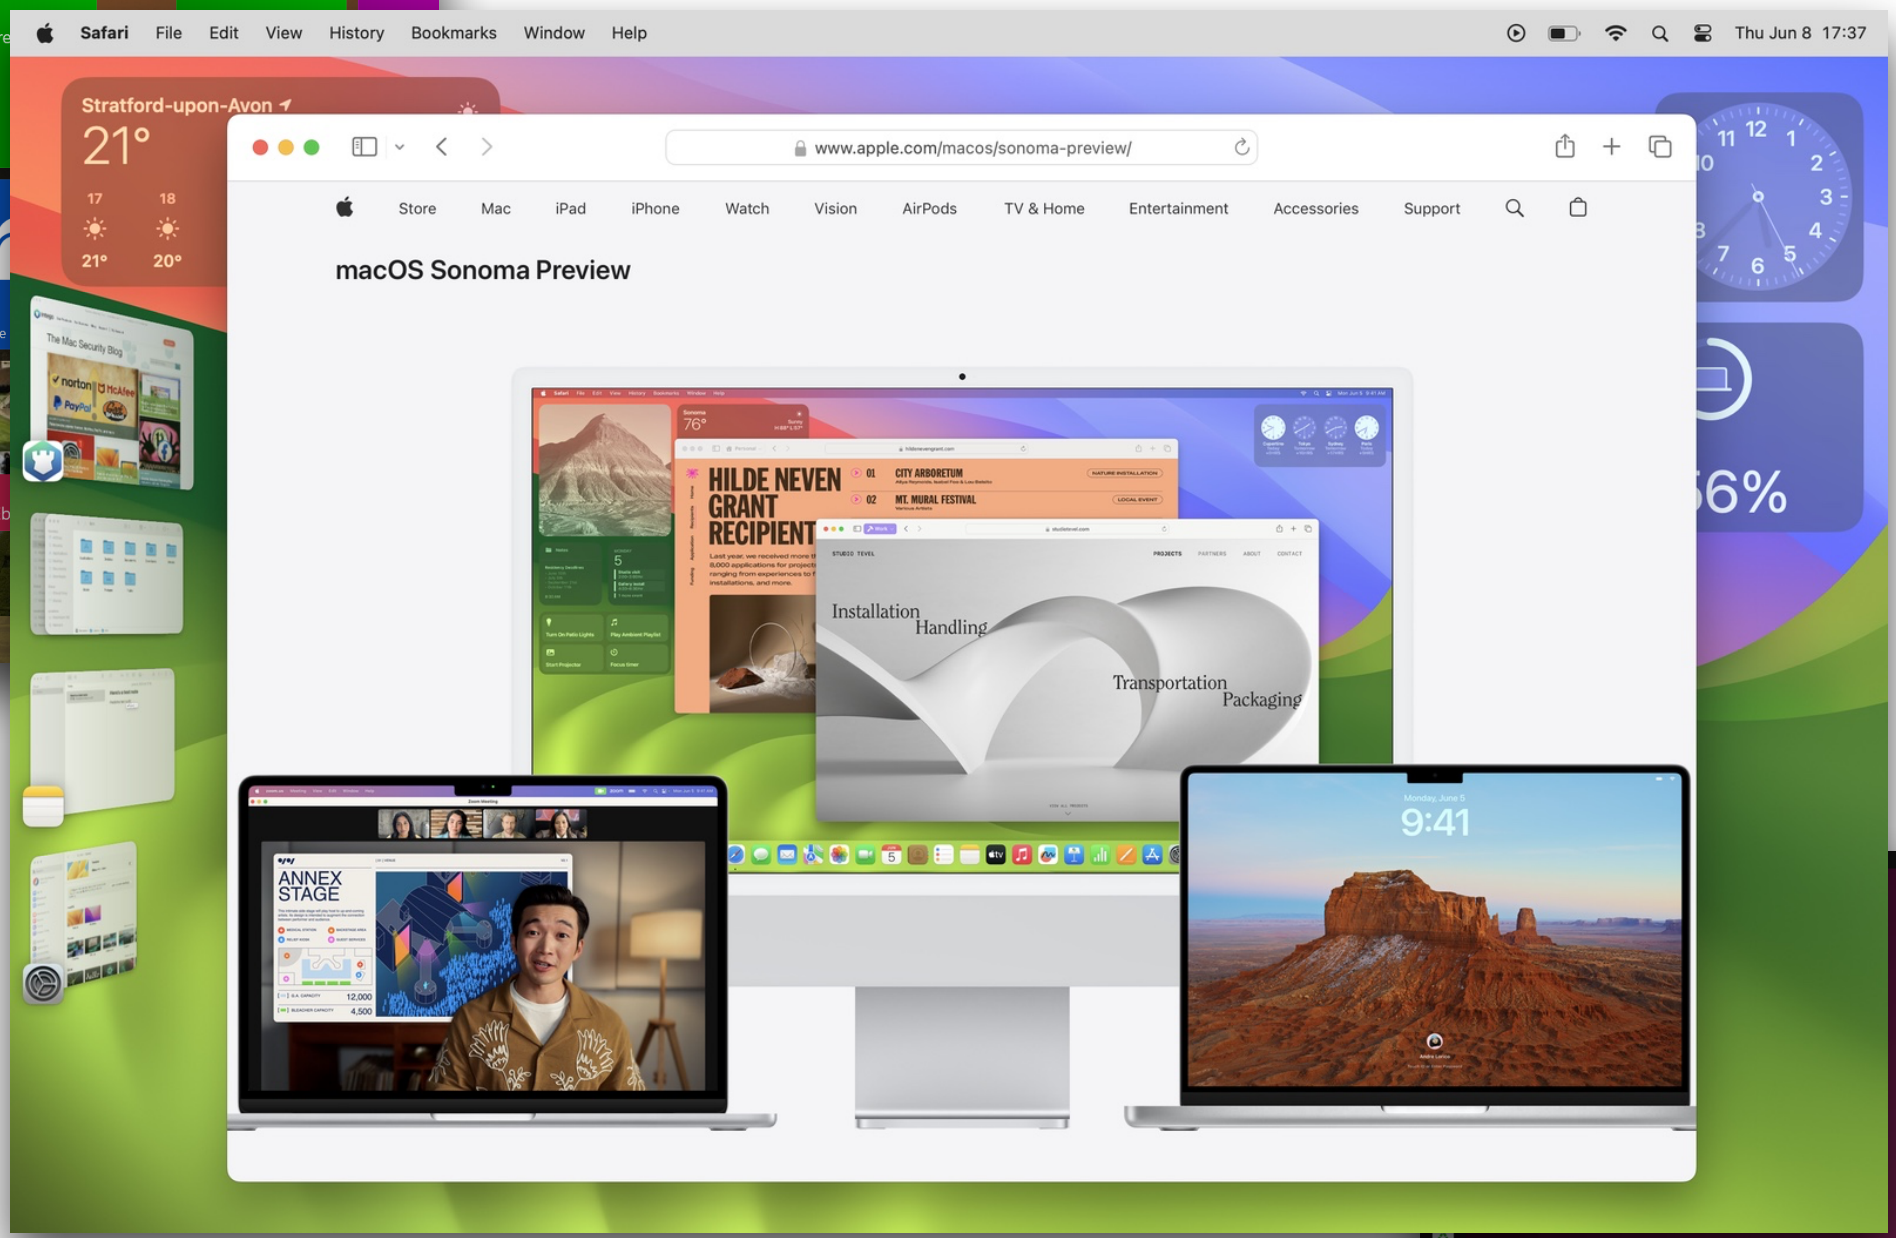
Safari File Edit View History Bookmarks Window Help

Thu Jun 8 17:37

Stratford-upon-Avon
21°
17 18
21° 20°

www.apple.com/macos/sonoma-preview/

Store Mac iPad iPhone Watch Vision AirPods TV & Home Entertainment Accessories Support

macOS Sonoma Preview

HILDE NEVEN GRANT RECIPIENT

01 CITY ARBORETUM
02 MT. MURAL FESTIVAL

Installation Handling
Transportation Packaging

ANNEX STAGE
12,000
4,500

9:41

11 12 1 2 3 4 5 6 7 10

56%